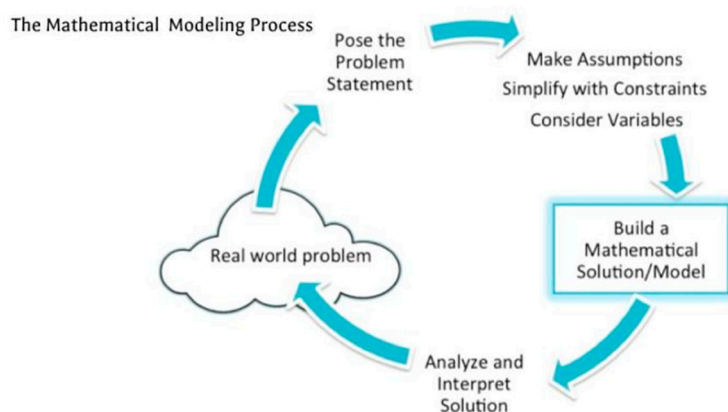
The Mathematical Modeling Process

Pose the Problem Statement

Make Assumptions
Simplify with Constraints
Consider Variables

Build a Mathematical Solution/Model

Analyze and Interpret Solution

Real world problem